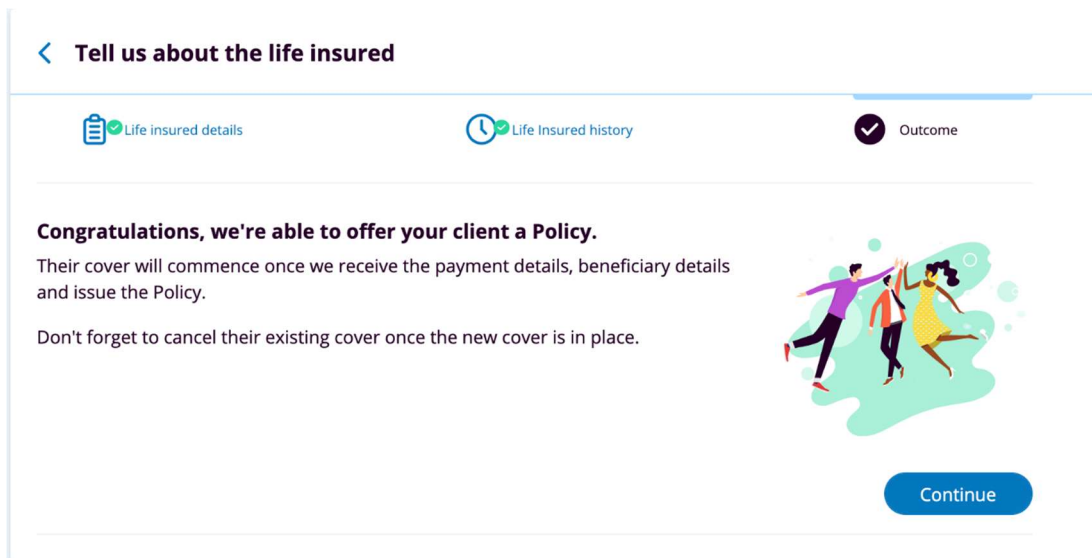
Tell us about the life insured

Life insured details

Life Insured history

Outcome

Congratulations, we're able to offer your client a Policy.

Their cover will commence once we receive the payment details, beneficiary details and issue the Policy.

Don't forget to cancel their existing cover once the new cover is in place.

Continue